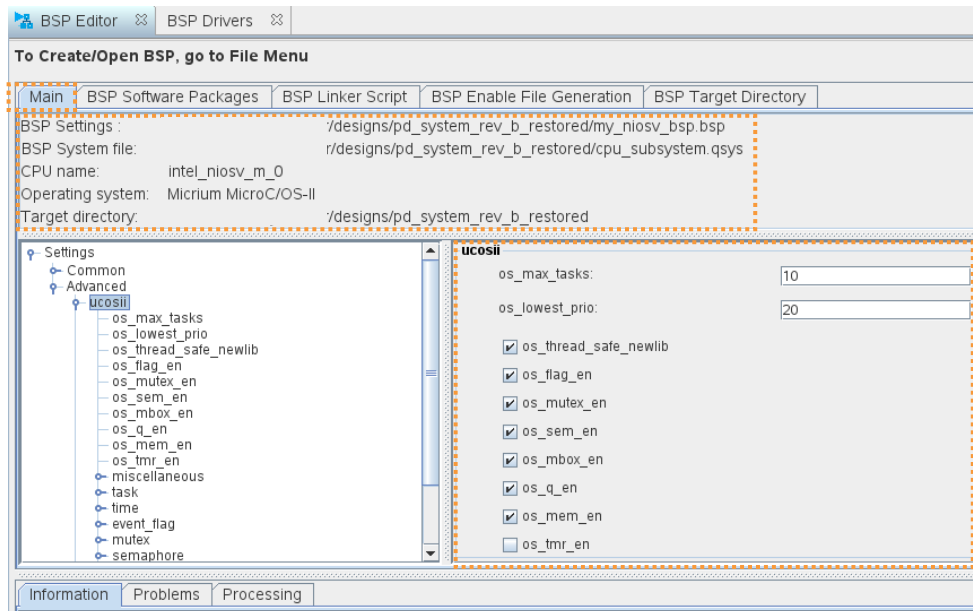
BSP Editor ⊠ BSP Drivers ⊠

To Create/Open BSP, go to File Menu

Main | BSP Software Packages | BSP Linker Script | BSP Enable File Generation | BSP Target Directory

BSP Settings : /designs/pd_system_rev_b_restored/my_niosv_bsp.bsp
BSP System file: r/designs/pd_system_rev_b_restored/cpu_subsystem.qsys
CPU name: intel_niosv_m_0
Operating system: Micrium MicroC/OS-II
Target directory: /designs/pd_system_rev_b_restored

Settings
Common
Advanced
ucosii
os_max_tasks
os_lowest_prio
os_thread_safe_newlib
os_flag_en
os_mutex_en
os_sem_en
os_mbox_en
os_q_en
os_mem_en
os_tmr_en
miscellaneous
task
time
event_flag
mutex
semaphore

ucosii
os_max_tasks: 10
os_lowest_prio: 20
os_thread_safe_newlib
os_flag_en
os_mutex_en
os_sem_en
os_mbox_en
os_q_en
os_mem_en
os_tmr_en

Information | Problems | Processing